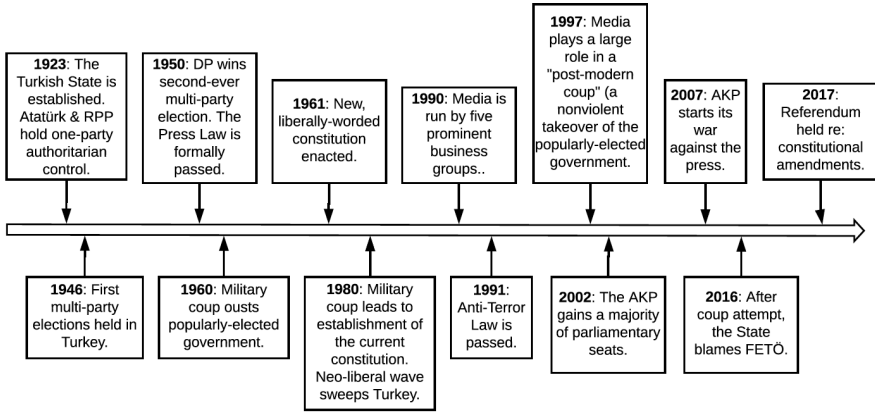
**1923**: The Turkish State is established. Atatürk & RPP hold one-party authoritarian control.

**1946**: First multi-party elections held in Turkey.

**1950**: DP wins second-ever multi-party election. The Press Law is formally passed.

**1960**: Military coup ousts popularly-elected government.

**1961**: New, liberally-worded constitution enacted.

**1980**: Military coup leads to establishment of the current constitution. Neo-liberal wave sweeps Turkey.

**1990**: Media is run by five prominent business groups..

**1991**: Anti-Terror Law is passed.

**1997**: Media plays a large role in a "post-modern coup" (a nonviolent takeover of the popularly-elected government.

**2002**: The AKP gains a majority of parliamentary seats.

**2007**: AKP starts its war against the press.

**2016**: After coup attempt, the State blames FETÖ.

**2017**: Referendum held re: constitutional amendments.